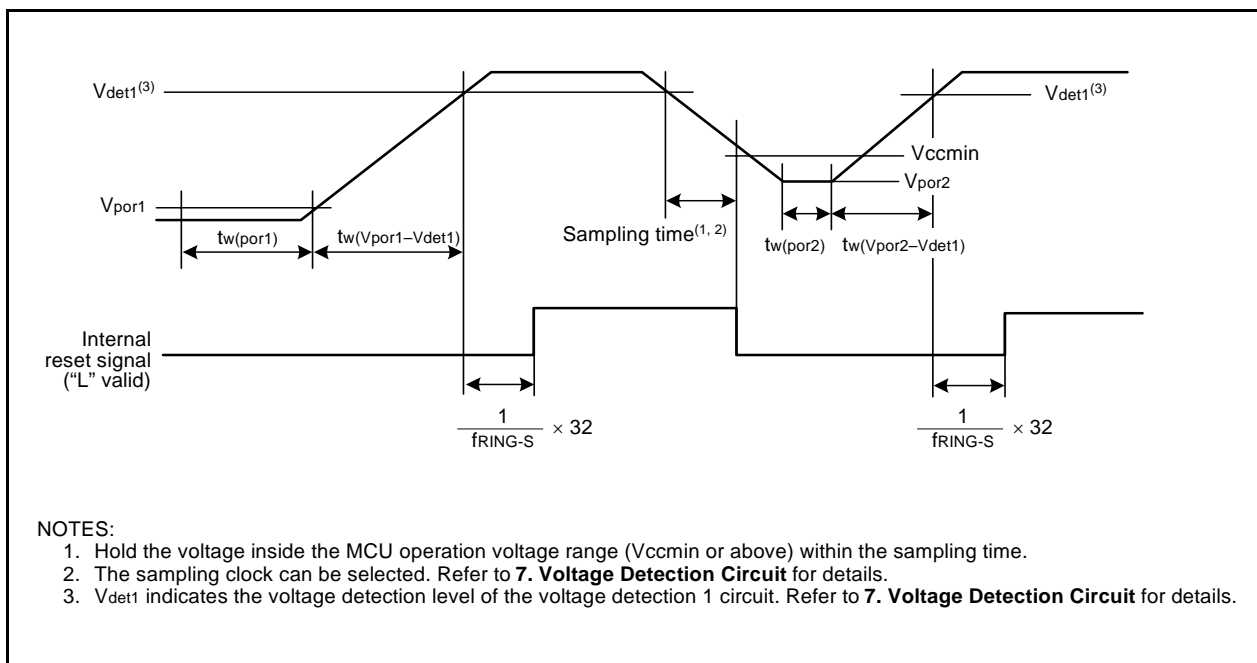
$V_{det1}^{(3)}$

$V_{det1}^{(3)}$

Vccmin

$V_{por1}$

$V_{por2}$

$t_{w(por1)}$

$t_{w(Vpor1-Vdet1)}$

Sampling time$^{(1, 2)}$

$t_{w(por2)}$

$t_{w(Vpor2-Vdet1)}$

Internal reset signal ("L" valid)

$\frac{1}{f_{RING-S}} \times 32$

$\frac{1}{f_{RING-S}} \times 32$

NOTES:
1. Hold the voltage inside the MCU operation voltage range (Vccmin or above) within the sampling time.
2. The sampling clock can be selected. Refer to **7. Voltage Detection Circuit** for details.
3. $V_{det1}$ indicates the voltage detection level of the voltage detection 1 circuit. Refer to **7. Voltage Detection Circuit** for details.